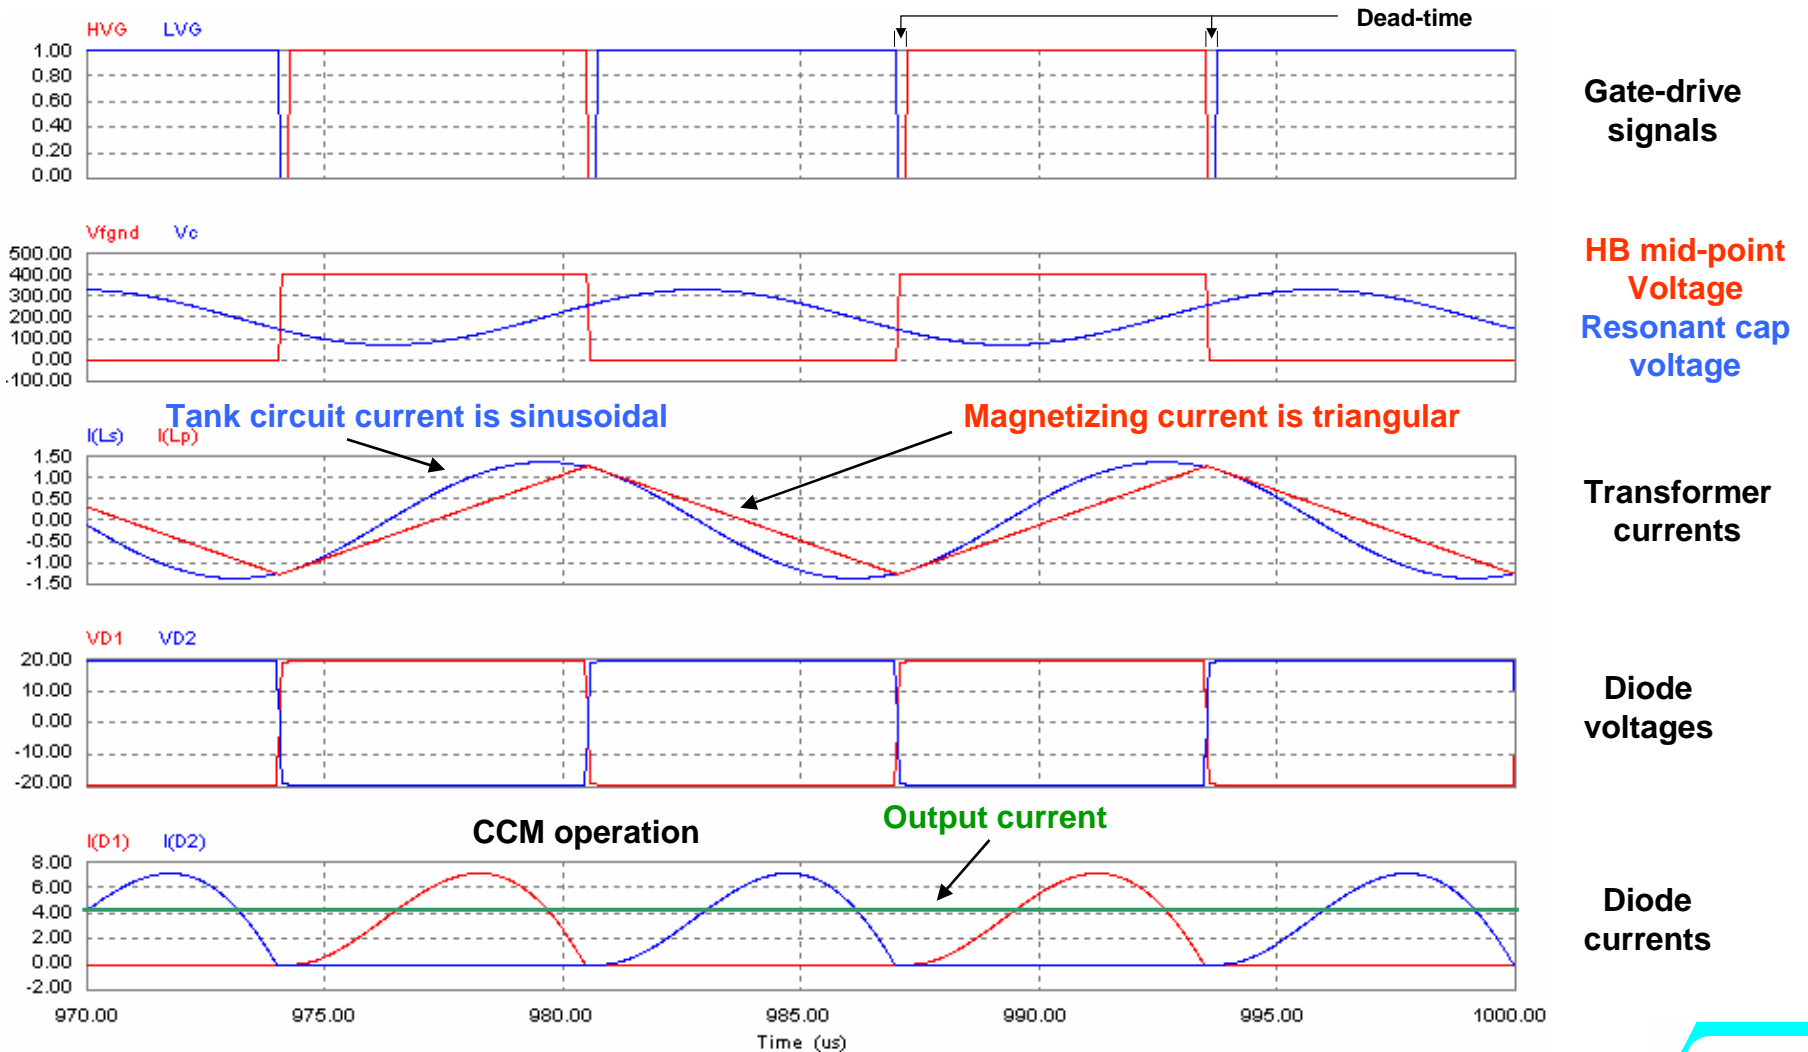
HVG LVG

Dead-time

1.00
0.80
0.60
0.40
0.20
0.00

Gate-drive signals

Vfgnd Vc

500.00
400.00
300.00
200.00
100.00
0.00
-100.00

HB mid-point Voltage

Resonant cap voltage

Tank circuit current is sinusoidal

Magnetizing current is triangular

I(Ls) I(Lp)

1.50
1.00
0.50
0.00
-0.50
-1.00
-1.50

Transformer currents

VD1 VD2

20.00
10.00
0.00
-10.00
-20.00

Diode voltages

CCM operation

Output current

I(D1) I(D2)

8.00
6.00
4.00
2.00
0.00
-2.00

Diode currents

970.00 975.00 980.00 985.00 990.00 995.00 1000.00

Time (us)